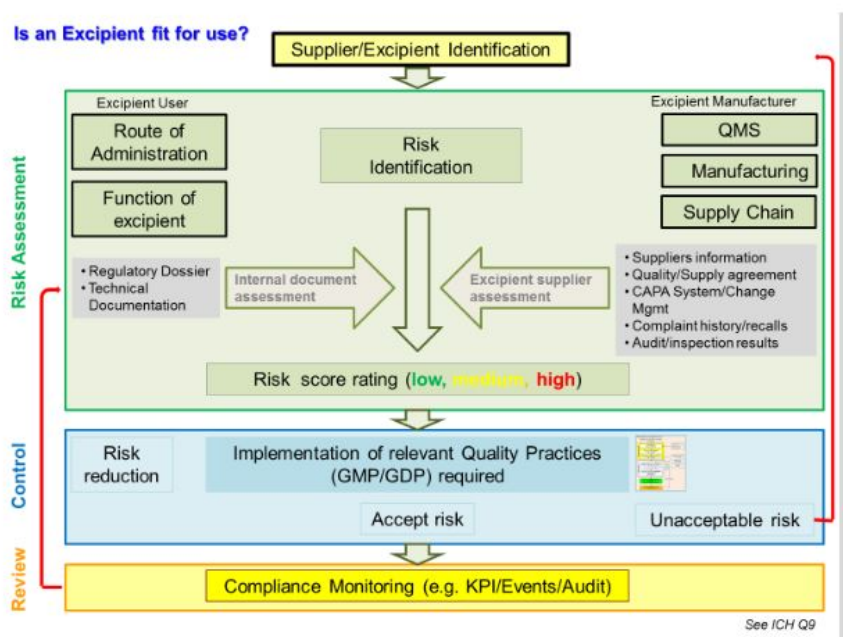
Is an Excipient fit for use?

Supplier/Excipient Identification

Risk Assessment

Excipient User

Route of Administration

Function of excipient

Risk Identification

Excipient Manufacturer

QMS

Manufacturing

Supply Chain

• Regulatory Dossier
• Technical Documentation

Internal document assessment

Excipient supplier assessment

• Suppliers information
• Quality/Supply agreement
• CAPA System/Change Mgmt
• Complaint history/recalls
• Audit/inspection results

Risk score rating (low, medium, high)

Control

Risk reduction

Implementation of relevant Quality Practices (GMP/GDP) required

Accept risk

Unacceptable risk

Review

Compliance Monitoring (e.g. KPI/Events/Audit)

See ICH Q9